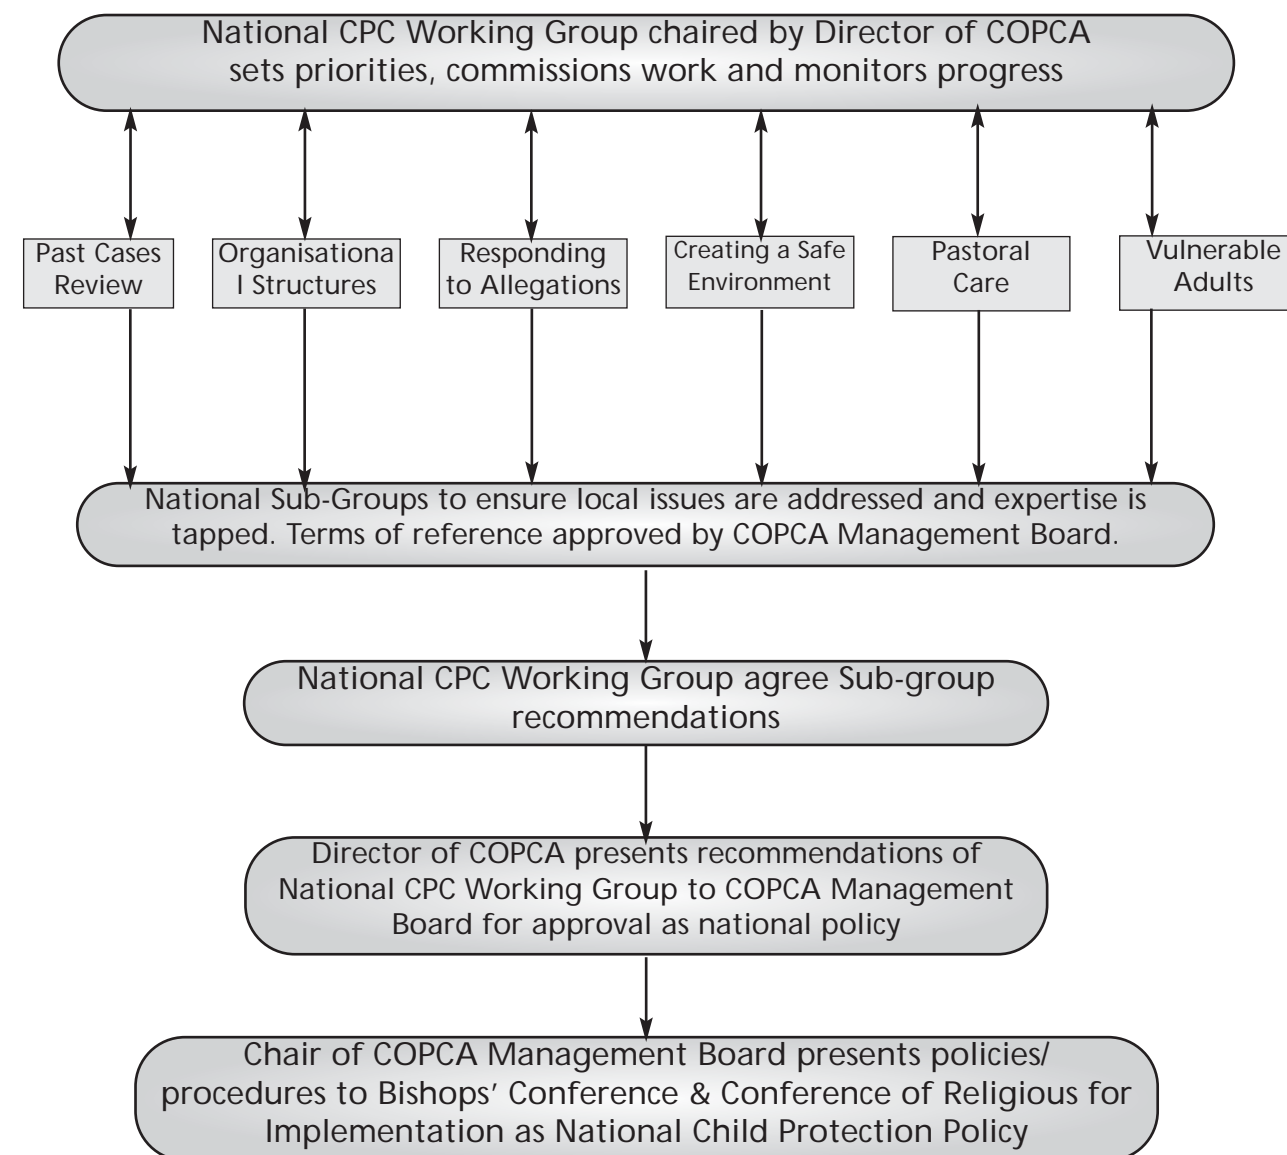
National CPC Working Group chaired by Director of COPCA sets priorities, commissions work and monitors progress

Past Cases Review

Organisationa l Structures

Responding to Allegations

Creating a Safe Environment

Pastoral Care

Vulnerable Adults

National Sub-Groups to ensure local issues are addressed and expertise is tapped. Terms of reference approved by COPCA Management Board.

National CPC Working Group agree Sub-group recommendations

Director of COPCA presents recommendations of National CPC Working Group to COPCA Management Board for approval as national policy

Chair of COPCA Management Board presents policies/ procedures to Bishops' Conference & Conference of Religious for Implementation as National Child Protection Policy